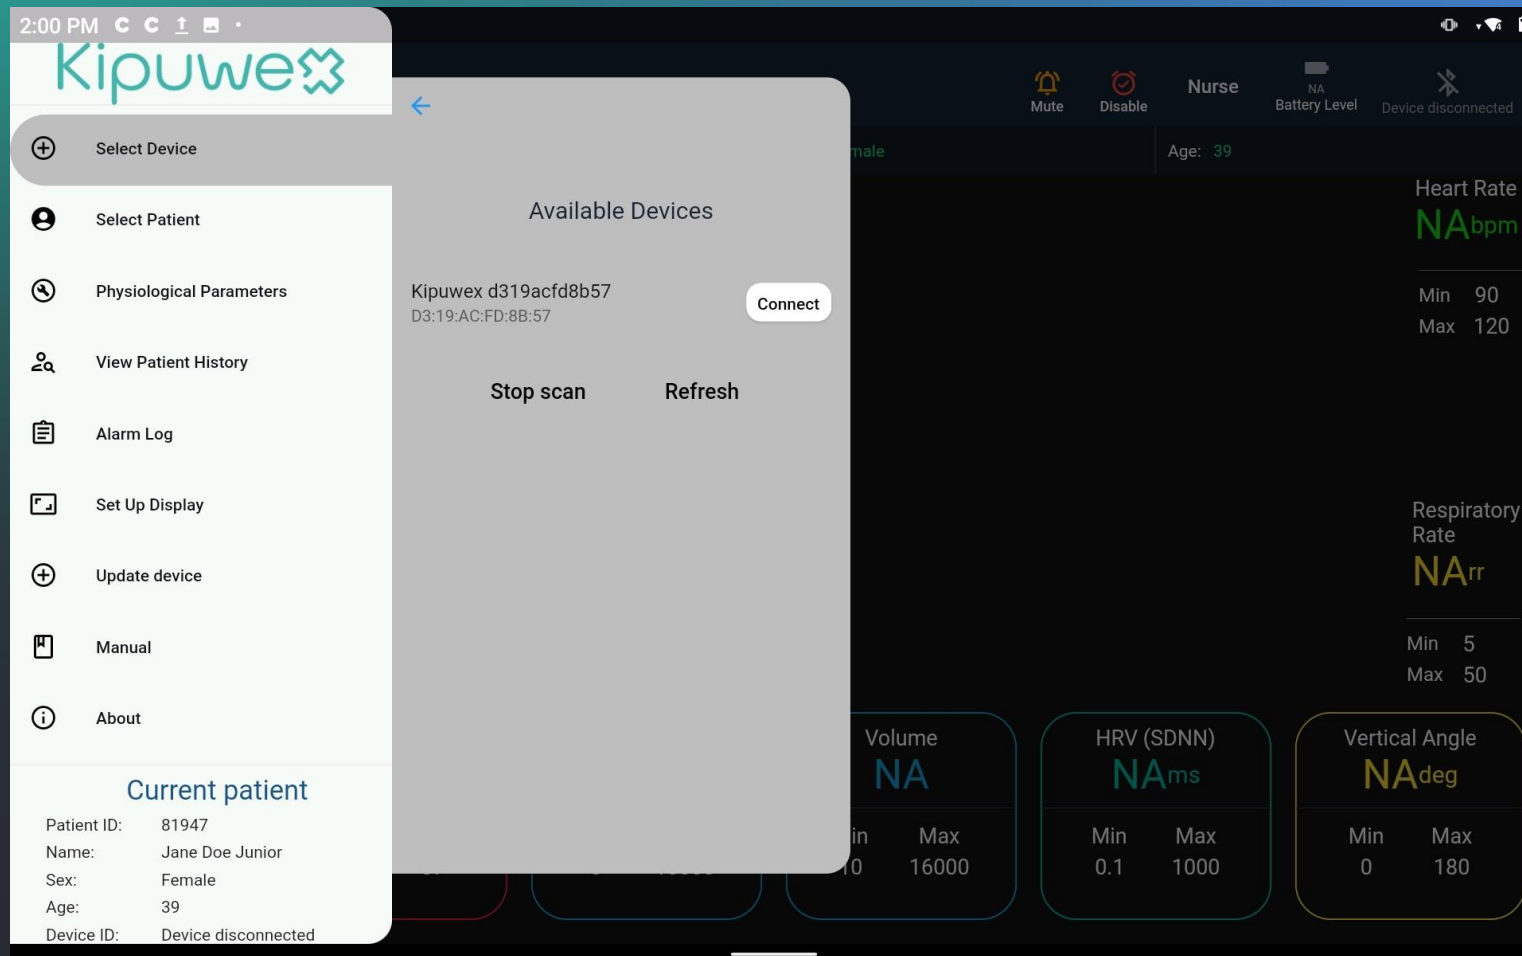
2:00 PM

Kipuwex

Select Device

Select Patient

Physiological Parameters

View Patient History

Alarm Log

Set Up Display

Update device

Manual

About

Current patient

Patient ID: 81947
Name: Jane Doe Junior
Sex: Female
Age: 39
Device ID: Device disconnected

Available Devices

Kipuwex d319acfd8b57
D3:19:AC:FD:8B:57

Connect

Stop scan

Refresh

Mute

Disable

Nurse

NA
Battery Level

Device disconnected

male

Age: 39

Heart Rate
NAbpm

Min 90
Max 120

Respiratory Rate
NArr

Min 5
Max 50

Volume
NA

in Max
0 16000

HRV (SDNN)
NAms

Min Max
0.1 1000

Vertical Angle
NAdeg

Min Max
0 180